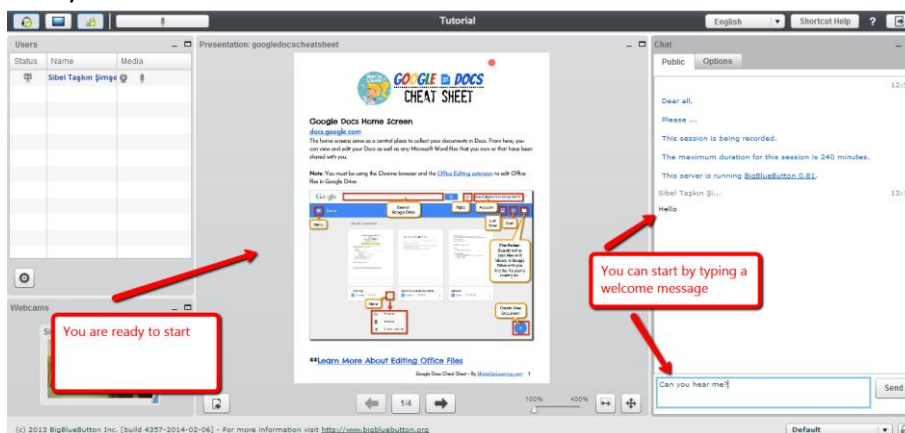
Tutorial

English | Shortcut Help | ?

Users

| Status | Name | Media |
|---|---|---|
| | Sibel Taşkın Şimşe | |

Webcams

Presentation: googledocscheatsheet

GOOGLE DOCS CHEAT SHEET

Google Docs Home Screen

docs.google.com

The home screens serve as a central place to collect your documents in Docs. From here, you can view and edit your Docs as well as any Microsoft Word files that you own or that have been shared with you.

Note: You must be using the Chrome browser and the Office Editing extension to edit Office files in Google Drive.

**Learn More About Editing Office Files

Google Docs Cheat Sheet - By ShakeUpLearning.com 1

1/4

100% 400%

Chat

Public | Options

Dear all,

Please ...

This session is being recorded.

The maximum duration for this session is 240 minutes.

This server is running BigBlueButton 0.81.

Sibel Taşkın Şi...

Hello

Can you hear me?

Send

You are ready to start

You can start by typing a welcome message

(c) 2013 BigBlueButton Inc. [build 4357-2014-02-06] - For more information visit http://www.bigbluebutton.org

Default